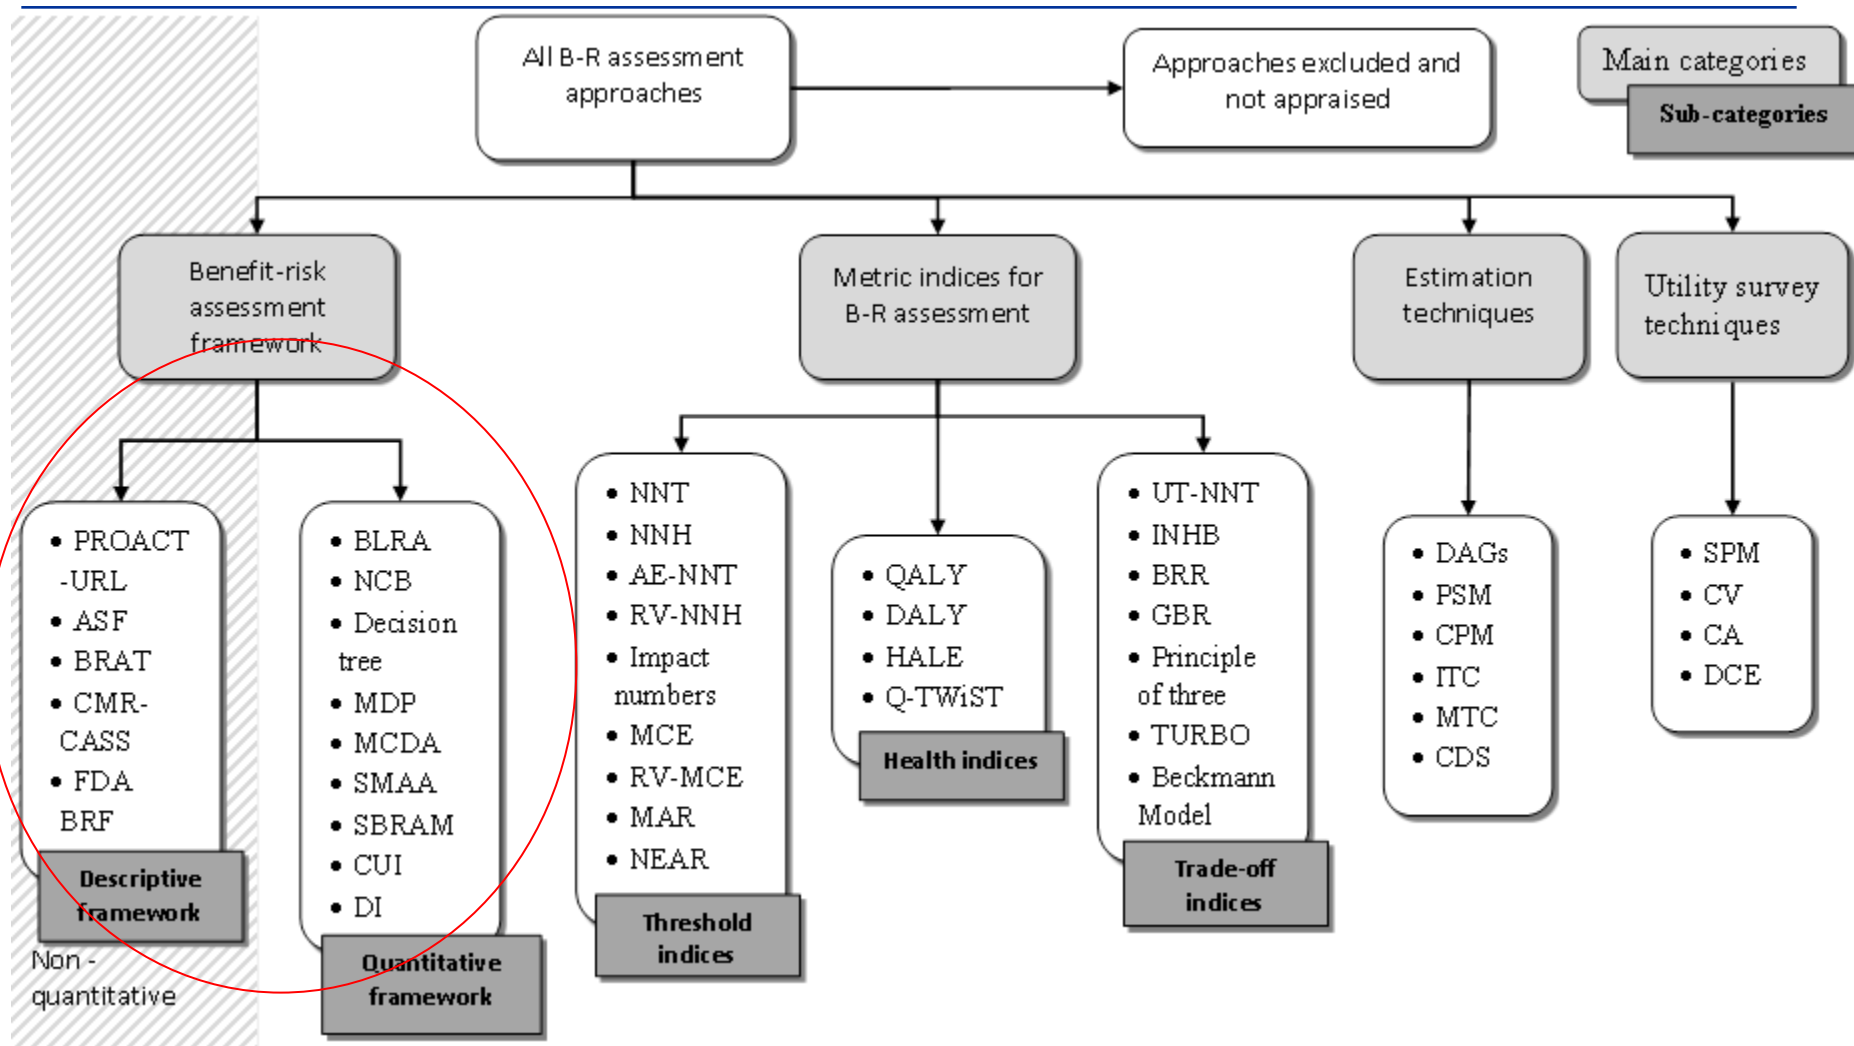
All B-R assessment approaches

Approaches excluded and not appraised

Main categories

Sub-categories

Benefit-risk assessment framework

Metric indices for B-R assessment

Estimation techniques

Utility survey techniques

- PROACT-URL
- ASF
- BRAT
- CMR-CASS
- FDA BRF

Descriptive framework

Non-quantitative

- BLRA
- NCB
- Decision tree
- MDP
- MCDA
- SMAA
- SBRAM
- CUI
- DI

Quantitative framework

- NNT
- NNH
- AE-NNT
- RV-NNH
- Impact numbers
- MCE
- RV-MCE
- MAR
- NEAR

Threshold indices

- QALY
- DALY
- HALE
- Q-TWiST

Health indices

- UT-NNT
- INHB
- BRR
- GBR
- Principle of three
- TURBO
- Beckmann Model

Trade-off indices

- DAGs
- PSM
- CPM
- ITC
- MTC
- CDS

- SPM
- CV
- CA
- DCE